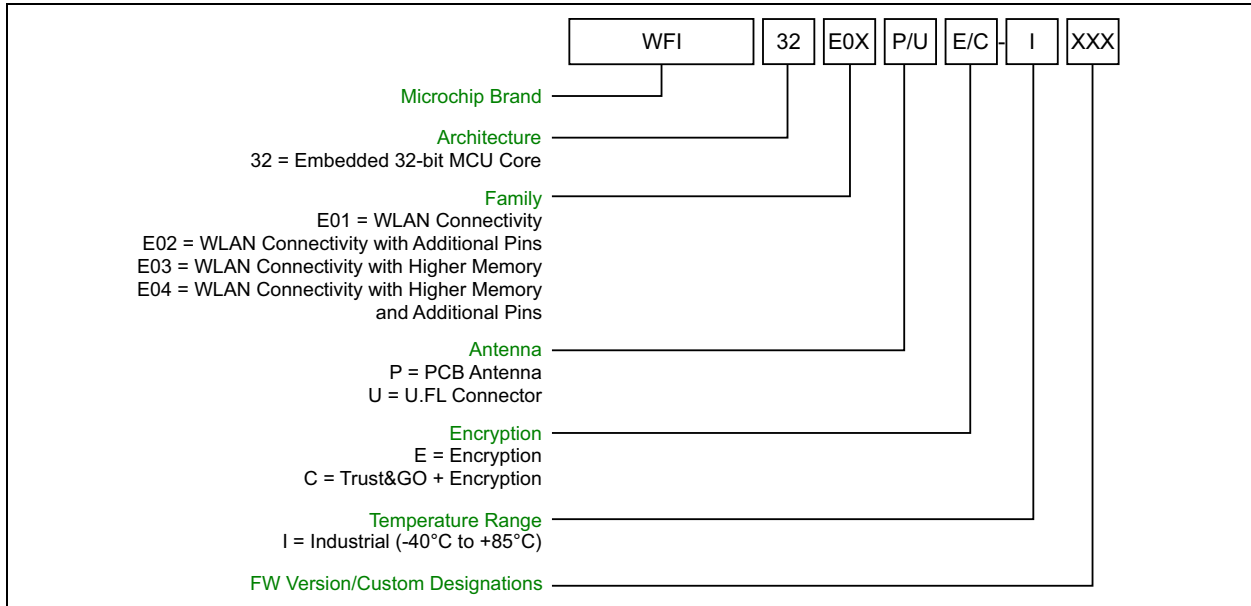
WFI 32 E0X P/U E/C - I XXX

Microchip Brand

Architecture
32 = Embedded 32-bit MCU Core

Family
E01 = WLAN Connectivity
E02 = WLAN Connectivity with Additional Pins
E03 = WLAN Connectivity with Higher Memory
E04 = WLAN Connectivity with Higher Memory and Additional Pins

Antenna
P = PCB Antenna
U = U.FL Connector

Encryption
E = Encryption
C = Trust&GO + Encryption

Temperature Range
I = Industrial (-40°C to +85°C)

FW Version/Custom Designations